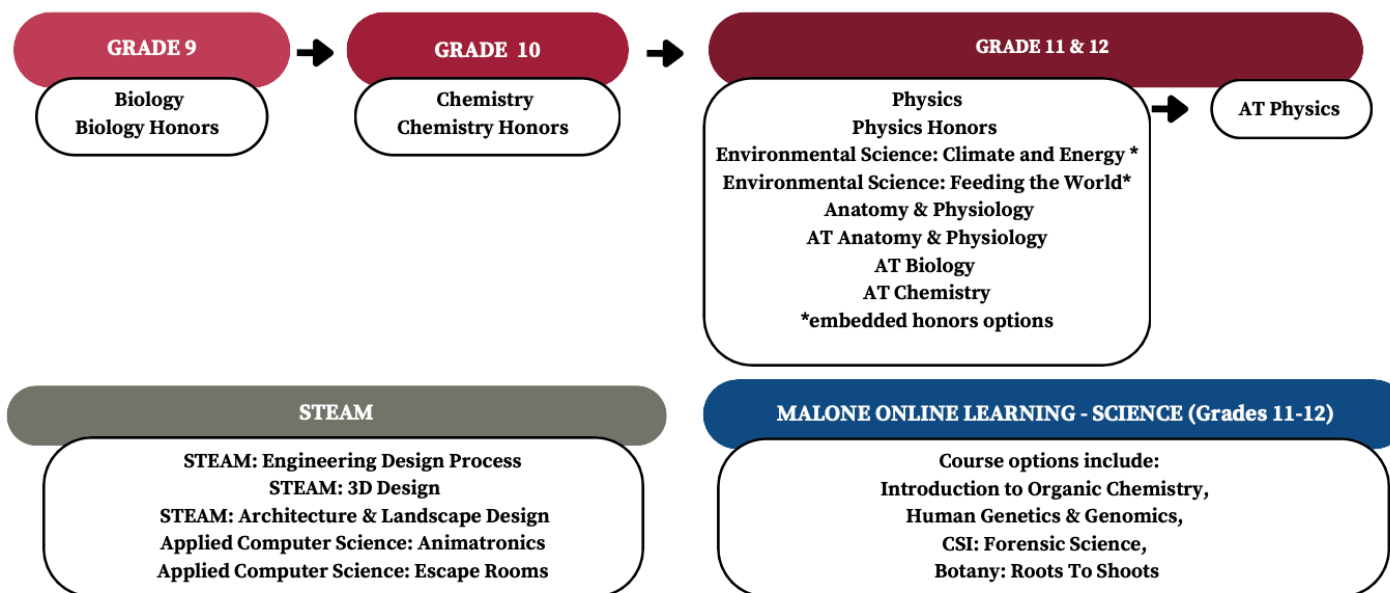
GRADE 9

Biology
Biology Honors

GRADE 10

Chemistry
Chemistry Honors

GRADE 11 & 12

Physics
Physics Honors
Environmental Science: Climate and Energy *
Environmental Science: Feeding the World*
Anatomy & Physiology
AT Anatomy & Physiology
AT Biology
AT Chemistry
*embedded honors options

AT Physics

STEAM

STEAM: Engineering Design Process
STEAM: 3D Design
STEAM: Architecture & Landscape Design
Applied Computer Science: Animatronics
Applied Computer Science: Escape Rooms

MALONE ONLINE LEARNING - SCIENCE (Grades 11-12)

Course options include:
Introduction to Organic Chemistry,
Human Genetics & Genomics,
CSI: Forensic Science,
Botany: Roots To Shoots